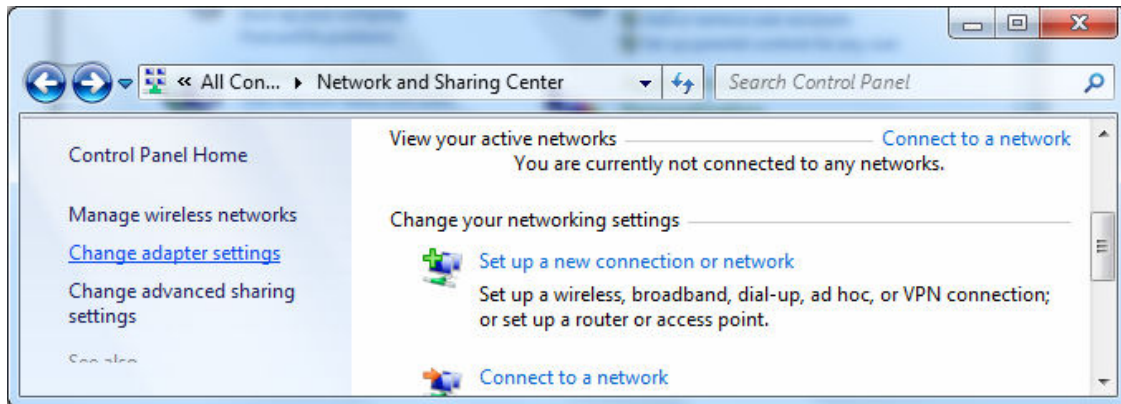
« All Con... ▸ Network and Sharing Center

Search Control Panel

Control Panel Home

Manage wireless networks

Change adapter settings

Change advanced sharing settings

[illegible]

View your active networks

Connect to a network

You are currently not connected to any networks.

Change your networking settings

Set up a new connection or network

Set up a wireless, broadband, dial-up, ad hoc, or VPN connection; or set up a router or access point.

Connect to a network